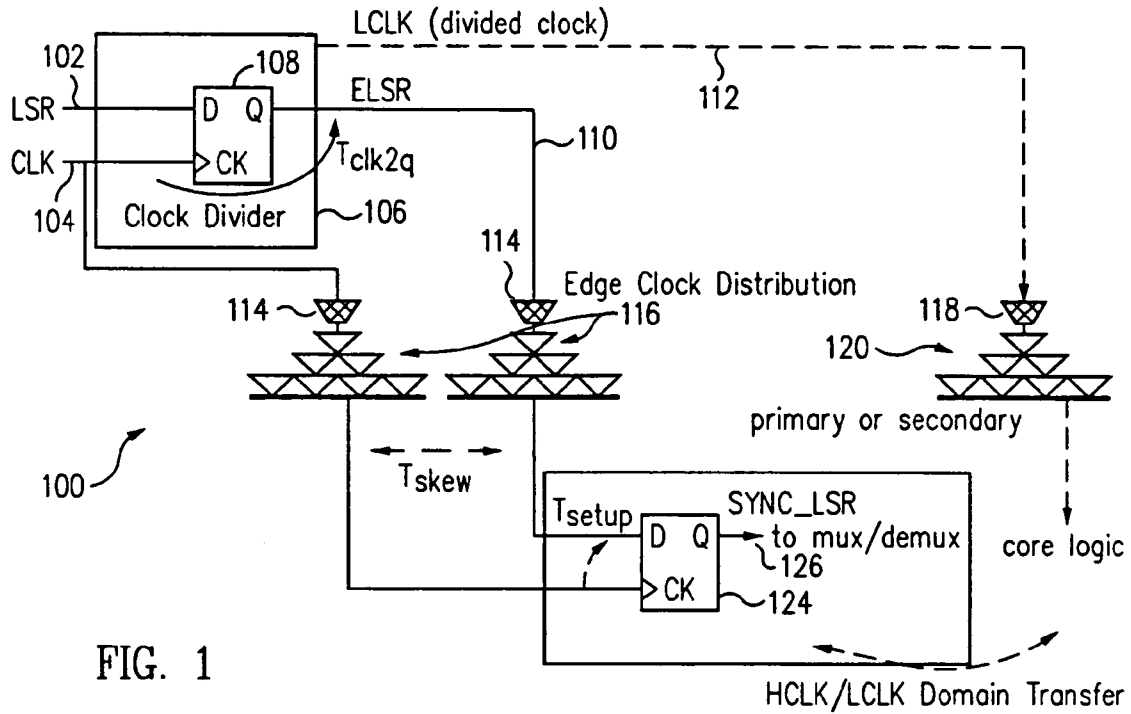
LCLK (divided clock)
102
108
LSR
D Q
ELSR
112
110
CLK
CK
$T_{clk2q}$
104
Clock Divider
106
114
Edge Clock Distribution
114
116
118
120
primary or secondary
100
$T_{skew}$
$T_{setup}$
D Q
SYNC_LSR
to mux/demux
126
core logic
CK
124
FIG. 1
HCLK/LCLK Domain Transfer